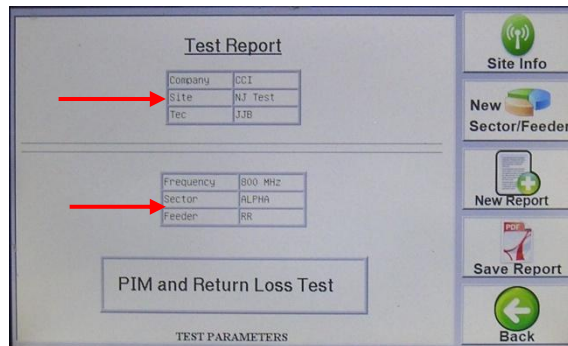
Test Report

| Company | CCI |
|---|---|
| Site | NJ Test |
| Tec | JJB |

| Frequency | 800 MHz |
|---|---|
| Sector | ALPHA |
| Feeder | RR |

PIM and Return Loss Test

TEST PARAMETERS

Site Info

New Sector/Feeder

New Report

PDF

Save Report

Back